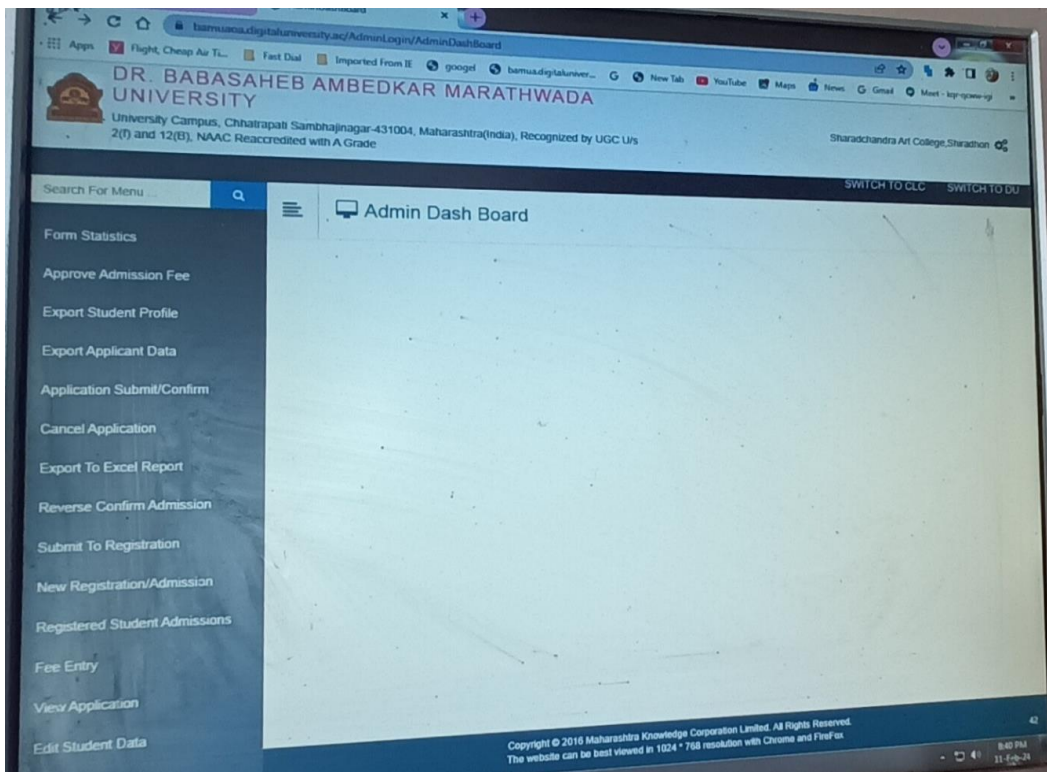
bamuaoa.digitaluniversity.ac/AdminLogin/AdminDashBoard

Apps Flight, Cheap Air Ti... Fast Dial Imported From IE googel bamua.digitaluniver... New Tab YouTube Maps News Gmail Meet - kqr-qowe-igi

DR. BABASAHEB AMBEDKAR MARATHWADA UNIVERSITY

University Campus, Chhatrapati Sambhajinagar-431004, Maharashtra(India), Recognized by UGC U/s 2(f) and 12(B), NAAC Reaccredited with A Grade

Sharadchandra Art College,Shiradhon

SWITCH TO CLC SWITCH TO DU

Search For Menu

Admin Dash Board

Form Statistics

Approve Admission Fee

Export Student Profile

Export Applicant Data

Application Submit/Confirm

Cancel Application

Export To Excel Report

Reverse Confirm Admission

Submit To Registration

New Registration/Admission

Registered Student Admissions

Fee Entry

View Application

Edit Student Data

Copyright © 2016 Maharashtra Knowledge Corporation Limited. All Rights Reserved.
The website can be best viewed in 1024 * 768 resolution with Chrome and FireFox

42

8:40 PM
31-Feb-24